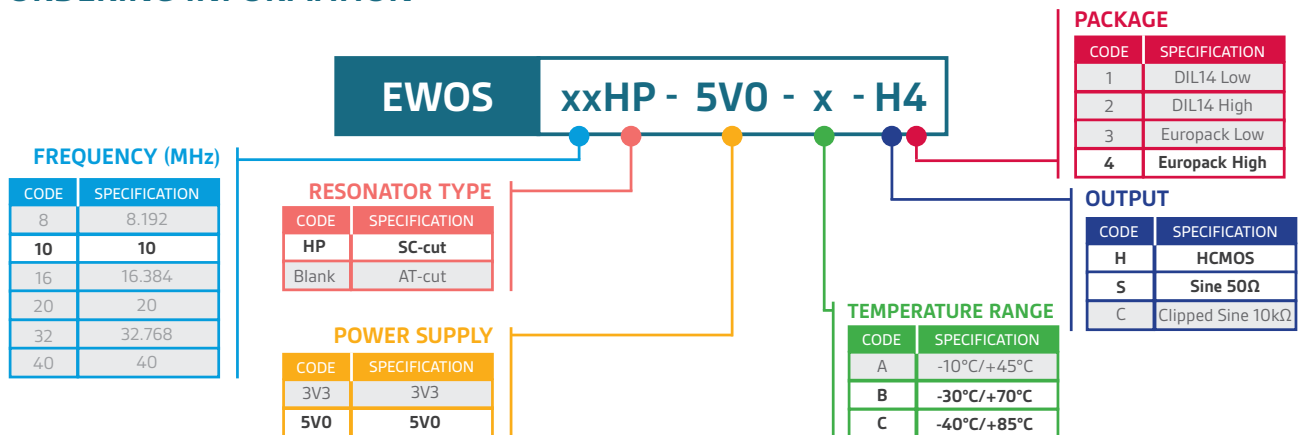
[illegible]

EWOS xxHP - 5V0 - x - H4

PACKAGE

| CODE | SPECIFICATION |
|---|---|
| 1 | DIL14 Low |
| 2 | DIL14 High |
| 3 | Europack Low |
| 4 | Europack High |

FREQUENCY (MHz)

| CODE | SPECIFICATION |
|---|---|
| 8 | 8.192 |
| 10 | 10 |
| 16 | 16.384 |
| 20 | 20 |
| 32 | 32.768 |
| 40 | 40 |

RESONATOR TYPE

| CODE | SPECIFICATION |
|---|---|
| HP | SC-cut |
| Blank | AT-cut |

POWER SUPPLY

| CODE | SPECIFICATION |
|---|---|
| 3V3 | 3V3 |
| 5V0 | 5V0 |

OUTPUT

| CODE | SPECIFICATION |
|---|---|
| H | HCMOS |
| S | Sine 50Ω |
| C | Clipped Sine 10kΩ |

TEMPERATURE RANGE

| CODE | SPECIFICATION |
|---|---|
| A | -10°C/+45°C |
| B | -30°C/+70°C |
| C | -40°C/+85°C |